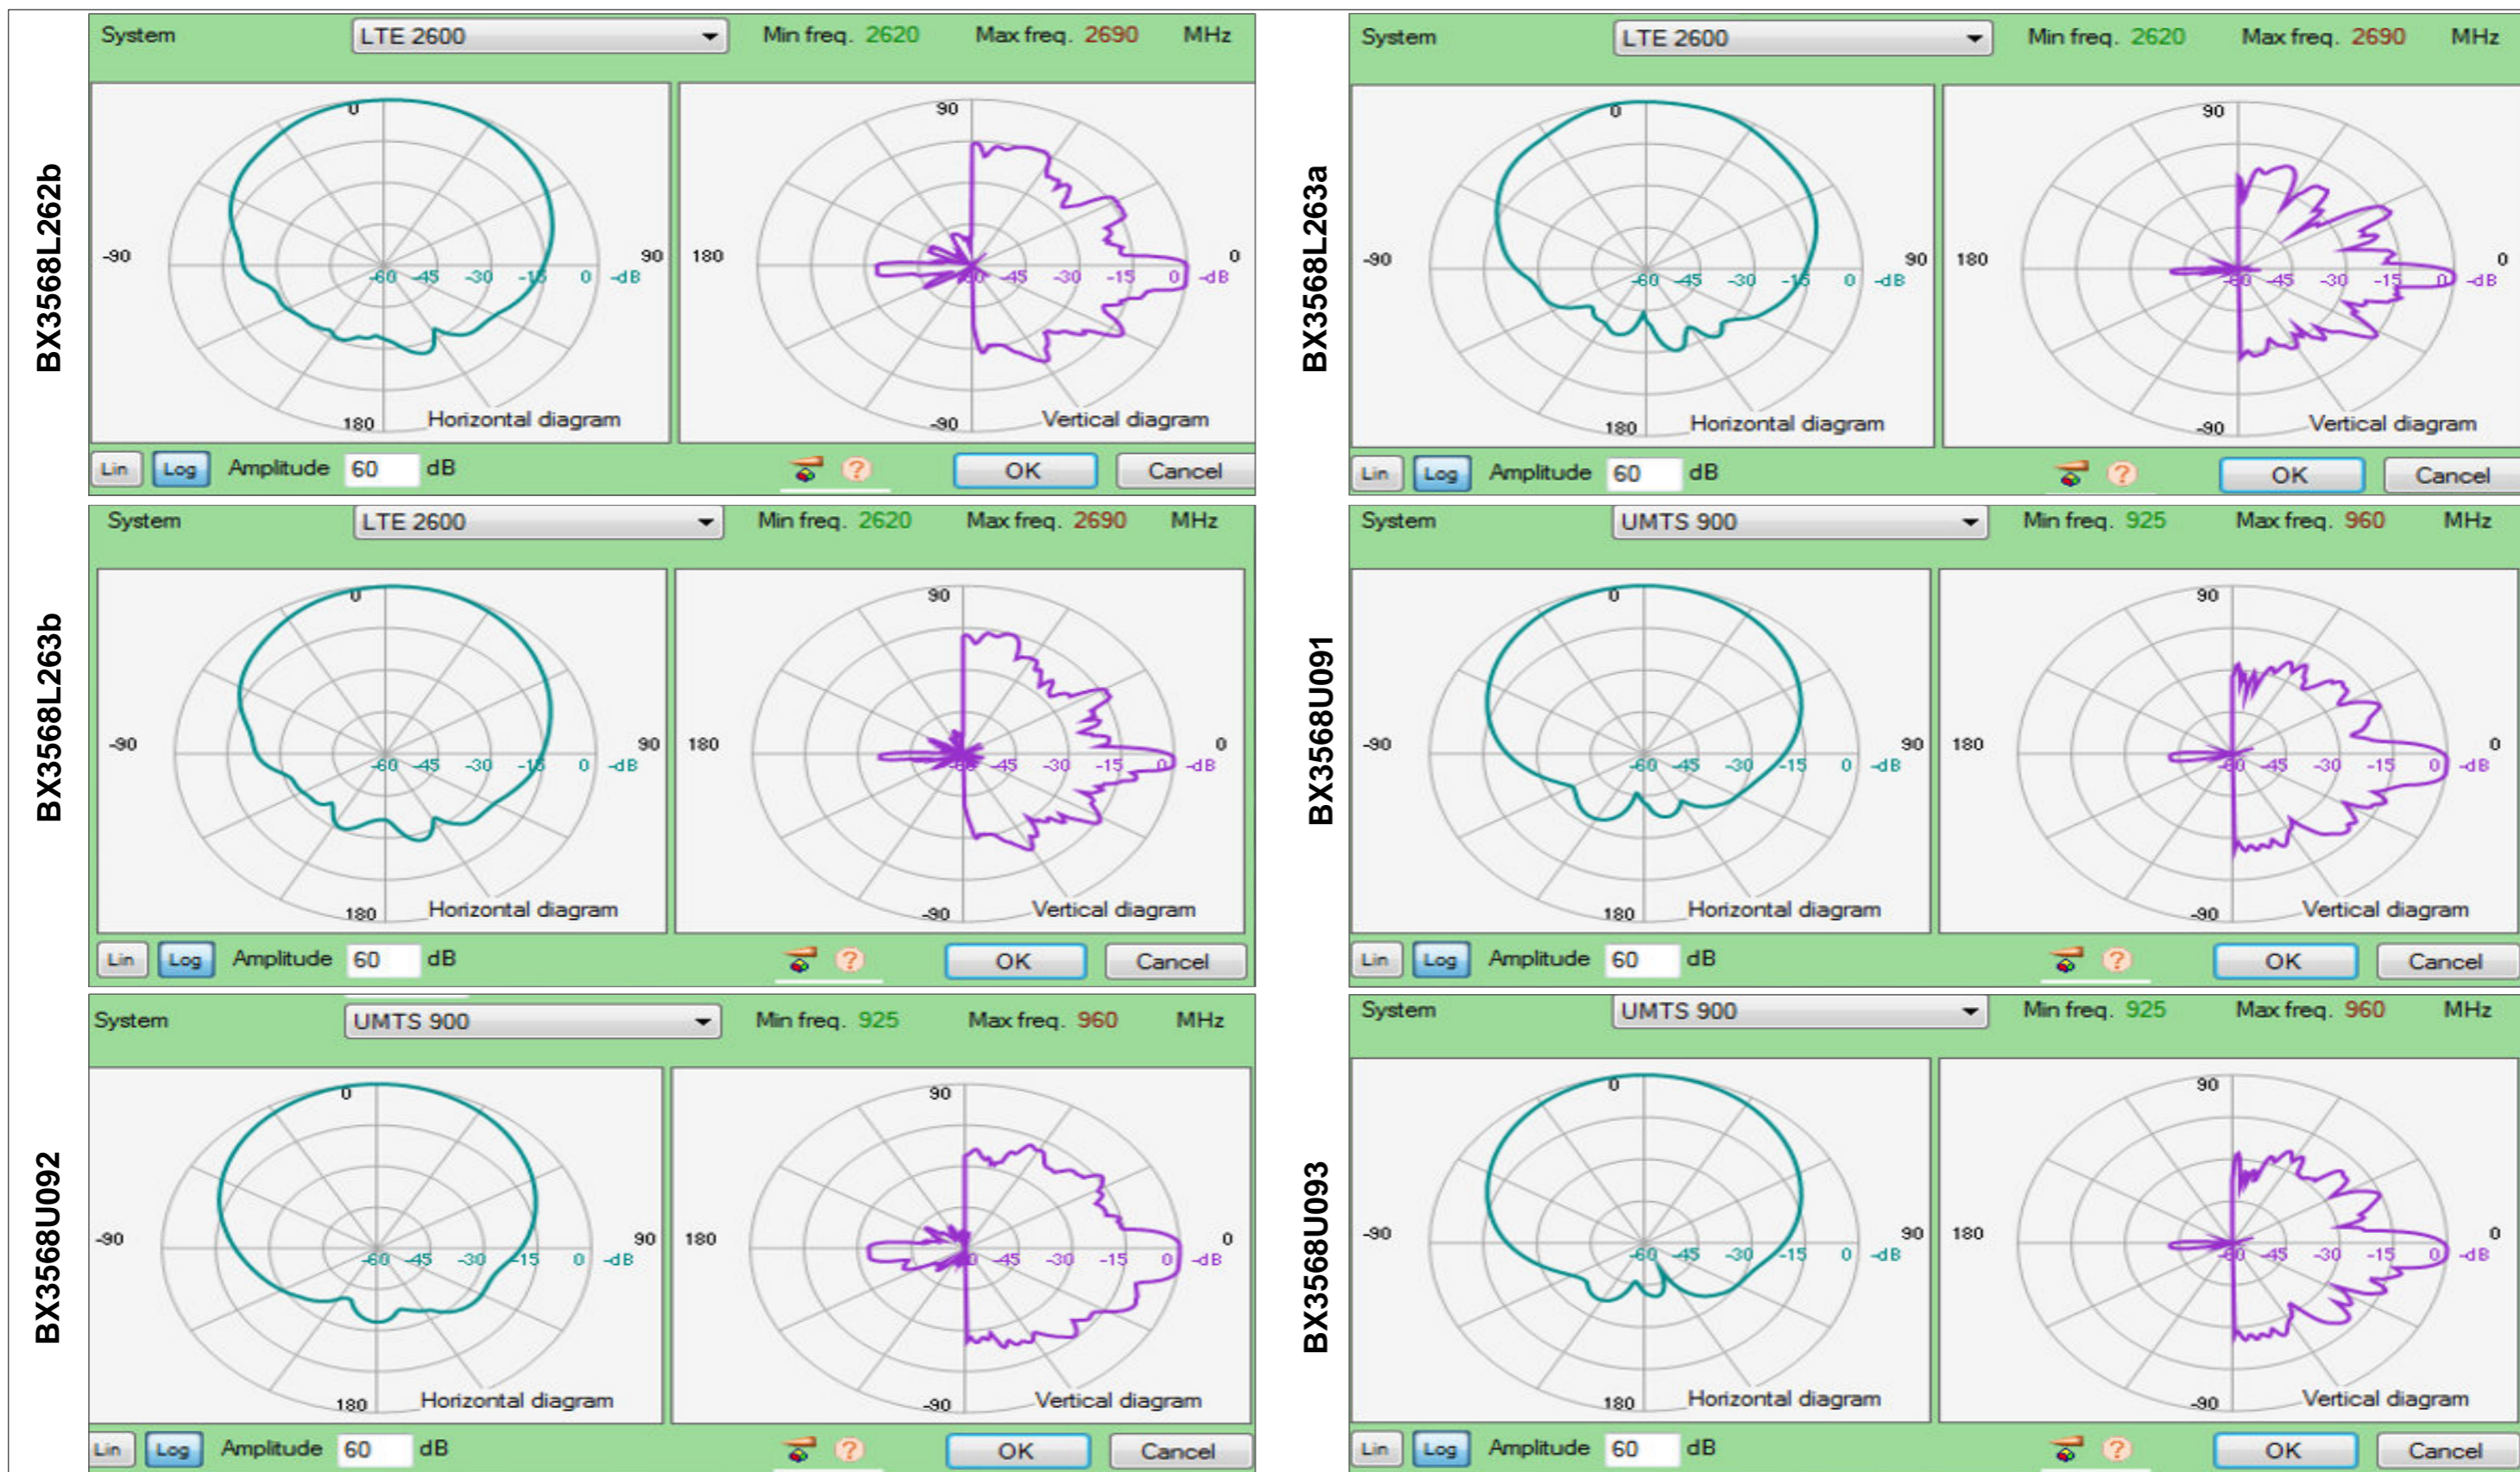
BX3568L262b

System LTE 2600 Min freq. 2620 Max freq. 2690 MHz

0
-90 90
-60 -45 -30 -15 0 -dB
180 Horizontal diagram

90
180 0
-60 -45 -30 -15 0 -dB
-90 Vertical diagram

Lin Log Amplitude 60 dB OK Cancel

BX3568L263b

System LTE 2600 Min freq. 2620 Max freq. 2690 MHz

0
-90 90
-60 -45 -30 -15 0 -dB
180 Horizontal diagram

90
180 0
-60 -45 -30 -15 0 -dB
-90 Vertical diagram

Lin Log Amplitude 60 dB OK Cancel

BX3568U092

System UMTS 900 Min freq. 925 Max freq. 960 MHz

0
-90 90
-60 -45 -30 -15 0 -dB
180 Horizontal diagram

90
180 0
-60 -45 -30 -15 0 -dB
-90 Vertical diagram

Lin Log Amplitude 60 dB OK Cancel

BX3568L263a

System LTE 2600 Min freq. 2620 Max freq. 2690 MHz

0
-90 90
-60 -45 -30 -15 0 -dB
180 Horizontal diagram

90
180 0
-60 -45 -30 -15 0 -dB
-90 Vertical diagram

Lin Log Amplitude 60 dB OK Cancel

BX3568U091

System UMTS 900 Min freq. 925 Max freq. 960 MHz

0
-90 90
-60 -45 -30 -15 0 -dB
180 Horizontal diagram

90
180 0
-60 -45 -30 -15 0 -dB
-90 Vertical diagram

Lin Log Amplitude 60 dB OK Cancel

BX3568U093

System UMTS 900 Min freq. 925 Max freq. 960 MHz

0
-90 90
-60 -45 -30 -15 0 -dB
180 Horizontal diagram

90
180 0
-60 -45 -30 -15 0 -dB
-90 Vertical diagram

Lin Log Amplitude 60 dB OK Cancel